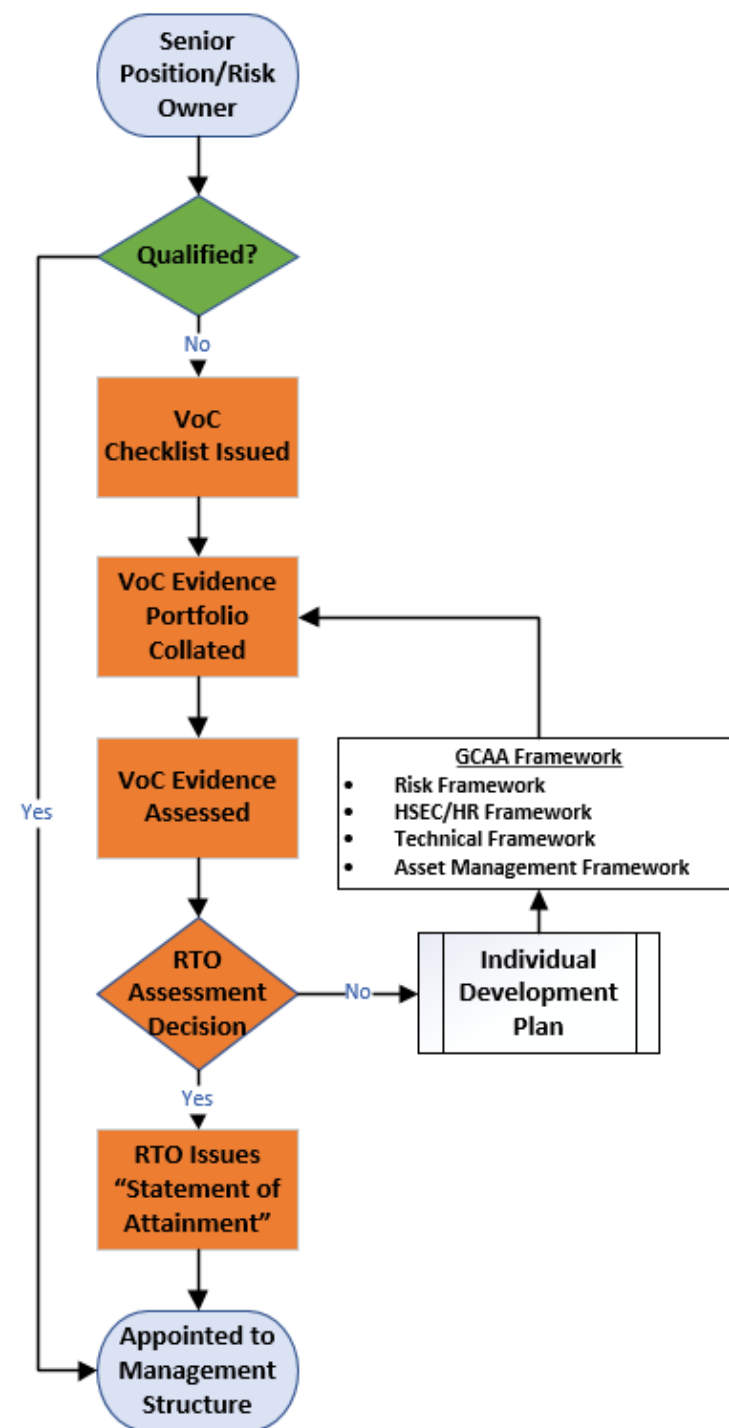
Senior Position/Risk Owner

Qualified?

No

VoC Checklist Issued

VoC Evidence Portfolio Collated

VoC Evidence Assessed

Yes

GCAA Framework
- Risk Framework
- HSEC/HR Framework
- Technical Framework
- Asset Management Framework

RTO Assessment Decision

No

Individual Development Plan

Yes

RTO Issues "Statement of Attainment"

Appointed to Management Structure